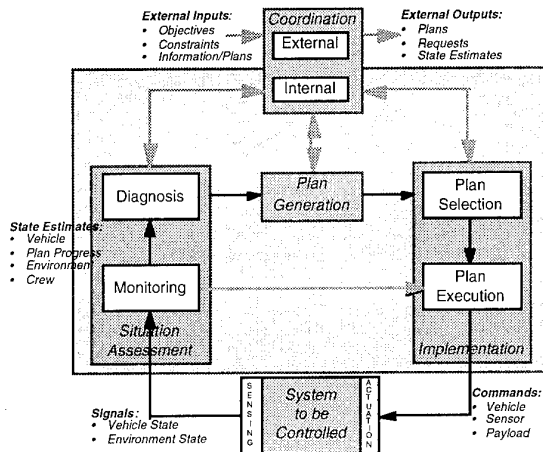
External Inputs:
• Objectives
• Constraints
• Information/Plans

Coordination
External
Internal

External Outputs:
• Plans
• Requests
• State Estimates

Diagnosis

Plan Generation

Plan Selection

State Estimates:
• Vehicle
• Plan Progress
• Environment
• Crew

Monitoring

Situation Assessment

Plan Execution

Implementation

Signals:
• Vehicle State
• Environment State

SENSING

System to be Controlled

ACTUATION

Commands:
• Vehicle
• Sensor
• Payload